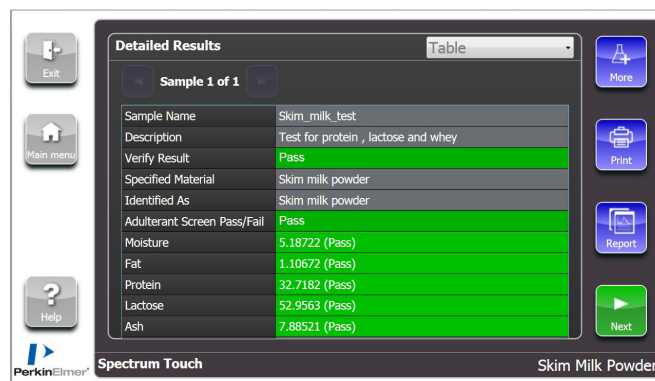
Exit

Main menu

Help

PerkinElmer

Detailed Results

Table

Sample 1 of 1

| Sample Name | Skim_milk_test |
|---|---|
| Description | Test for protein , lactose and whey |
| Verify Result | Pass |
| Specified Material | Skim milk powder |
| Identified As | Skim milk powder |
| Adulterant Screen Pass/Fail | Pass |
| Moisture | 5.18722 (Pass) |
| Fat | 1.10672 (Pass) |
| Protein | 32.7182 (Pass) |
| Lactose | 52.9563 (Pass) |
| Ash | 7.88521 (Pass) |

More

Print

Report

Next

Spectrum Touch

Skim Milk Powder